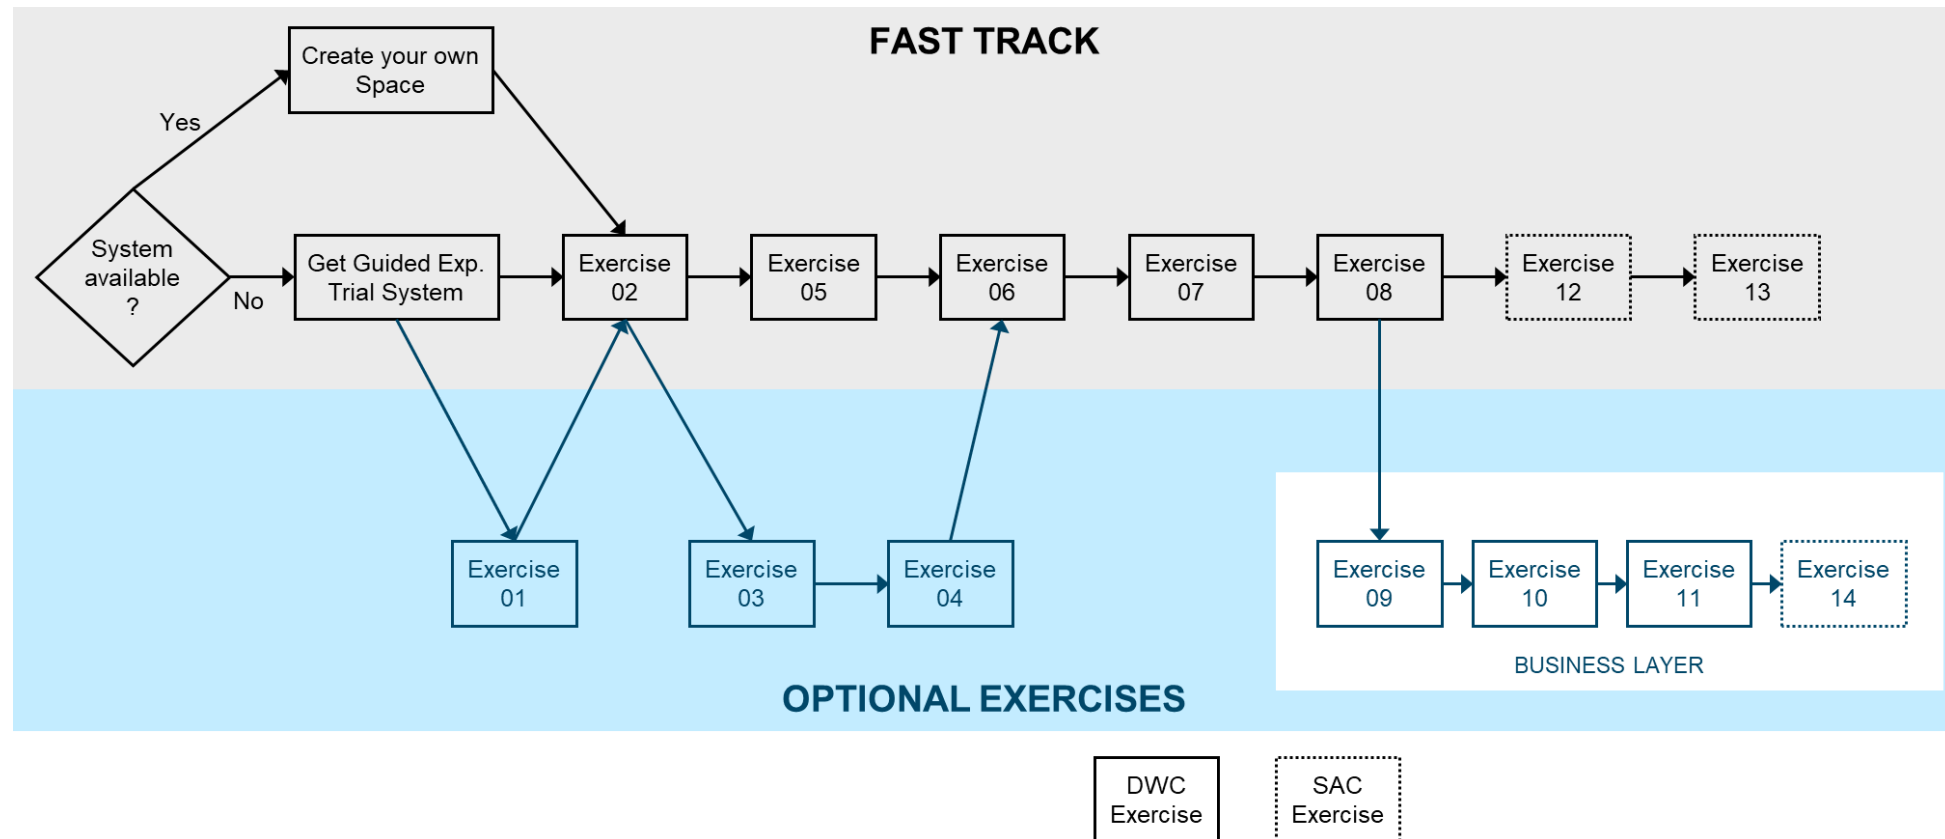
FAST TRACK

Create your own Space

Yes

System available ?

No

Get Guided Exp. Trial System

Exercise 02

Exercise 05

Exercise 06

Exercise 07

Exercise 08

Exercise 12

Exercise 13

Exercise 01

Exercise 03

Exercise 04

Exercise 09

Exercise 10

Exercise 11

Exercise 14

BUSINESS LAYER

OPTIONAL EXERCISES

DWC Exercise

SAC Exercise